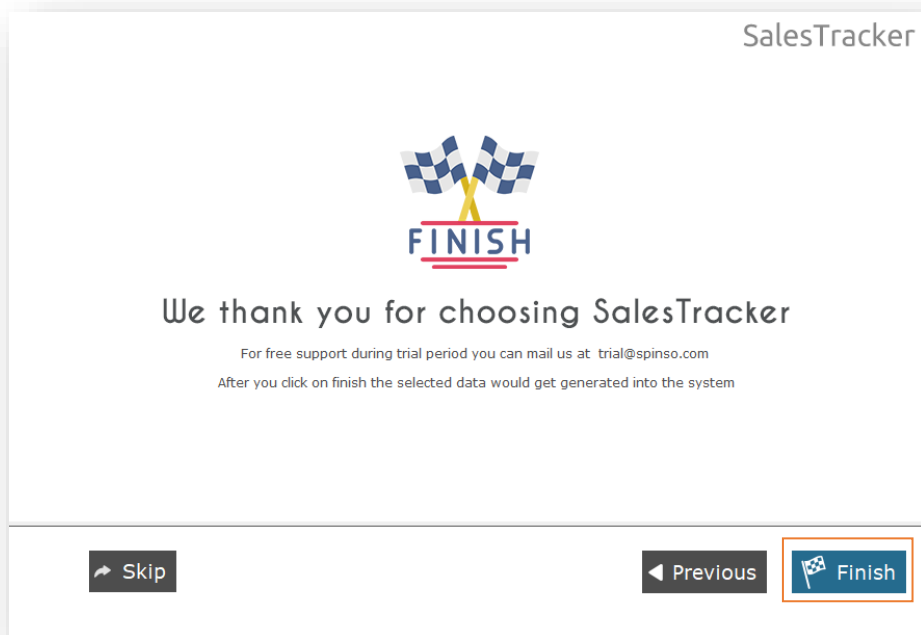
SalesTracker

FINISH

We thank you for choosing SalesTracker

For free support during trial period you can mail us at trial@spinso.com

After you click on finish the selected data would get generated into the system

Skip

Previous

Finish